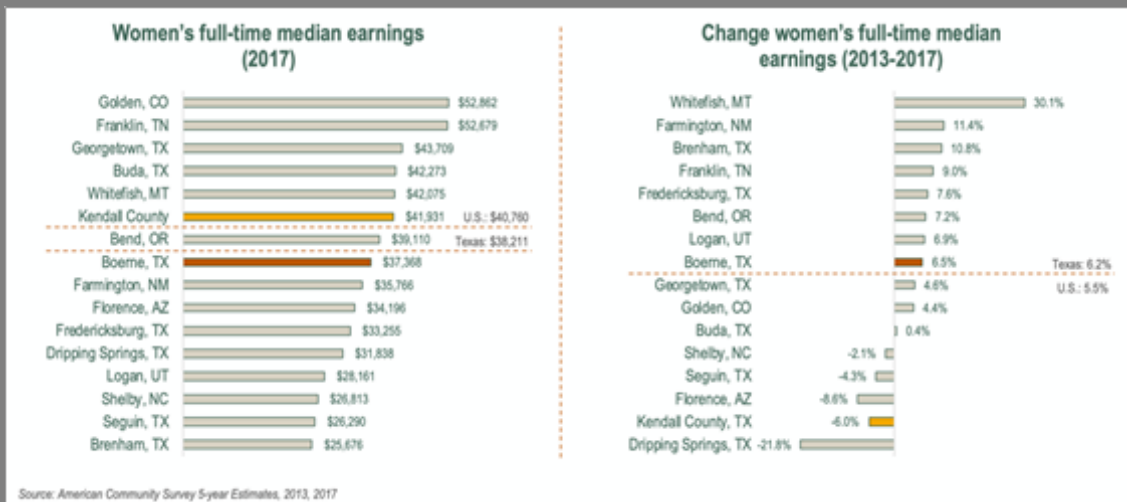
Women's full-time median earnings (2017)

| | |
|---|---|
| Golden, CO | $52,862 |
| Franklin, TN | $52,679 |
| Georgetown, TX | $43,709 |
| Buda, TX | $42,273 |
| Whitefish, MT | $42,075 |
| Kendall County | $41,931 |
| Bend, OR | $39,110 |
| Boerne, TX | $37,368 |
| Farmington, NM | $35,766 |
| Florence, AZ | $34,196 |
| Fredericksburg, TX | $33,255 |
| Dripping Springs, TX | $31,838 |
| Logan, UT | $28,161 |
| Shelby, NC | $26,813 |
| Seguin, TX | $26,290 |
| Brenham, TX | $25,676 |

U.S.: $40,760
Texas: $38,211

Change women's full-time median earnings (2013-2017)

| | |
|---|---|
| Whitefish, MT | 30.1% |
| Farmington, NM | 11.4% |
| Brenham, TX | 10.8% |
| Franklin, TN | 9.0% |
| Fredericksburg, TX | 7.6% |
| Bend, OR | 7.2% |
| Logan, UT | 6.9% |
| Boerne, TX | 6.5% |
| Georgetown, TX | 4.6% |
| Golden, CO | 4.4% |
| Buda, TX | 0.4% |
| Shelby, NC | -2.1% |
| Seguin, TX | -4.3% |
| Florence, AZ | -8.6% |
| Kendall County, TX | -6.0% |
| Dripping Springs, TX | -21.8% |

Texas: 6.2%
U.S.: 5.5%

Source: American Community Survey 5-year Estimates, 2013, 2017